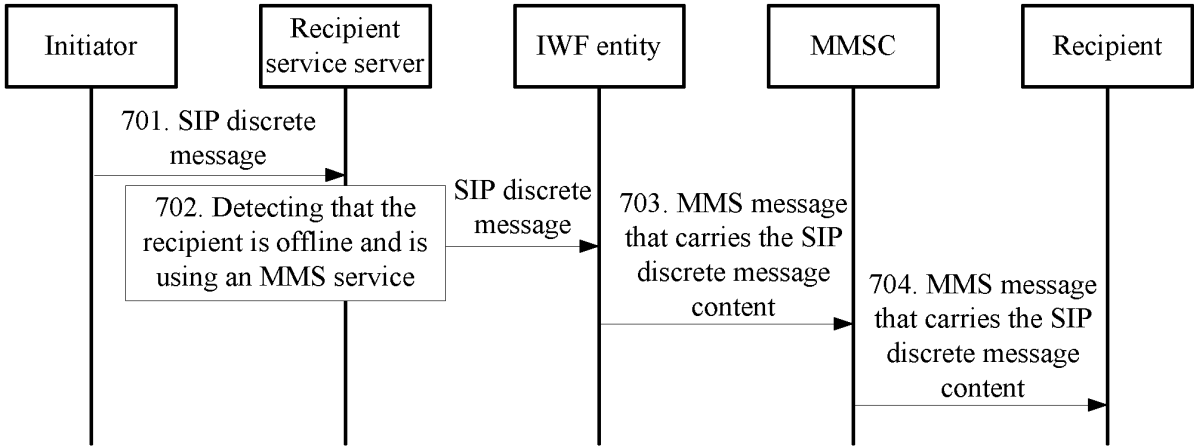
Initiator

Recipient service server

IWF entity

MMSC

Recipient

701. SIP discrete message

702. Detecting that the recipient is offline and is using an MMS service

SIP discrete message

703. MMS message that carries the SIP discrete message content

704. MMS message that carries the SIP discrete message content